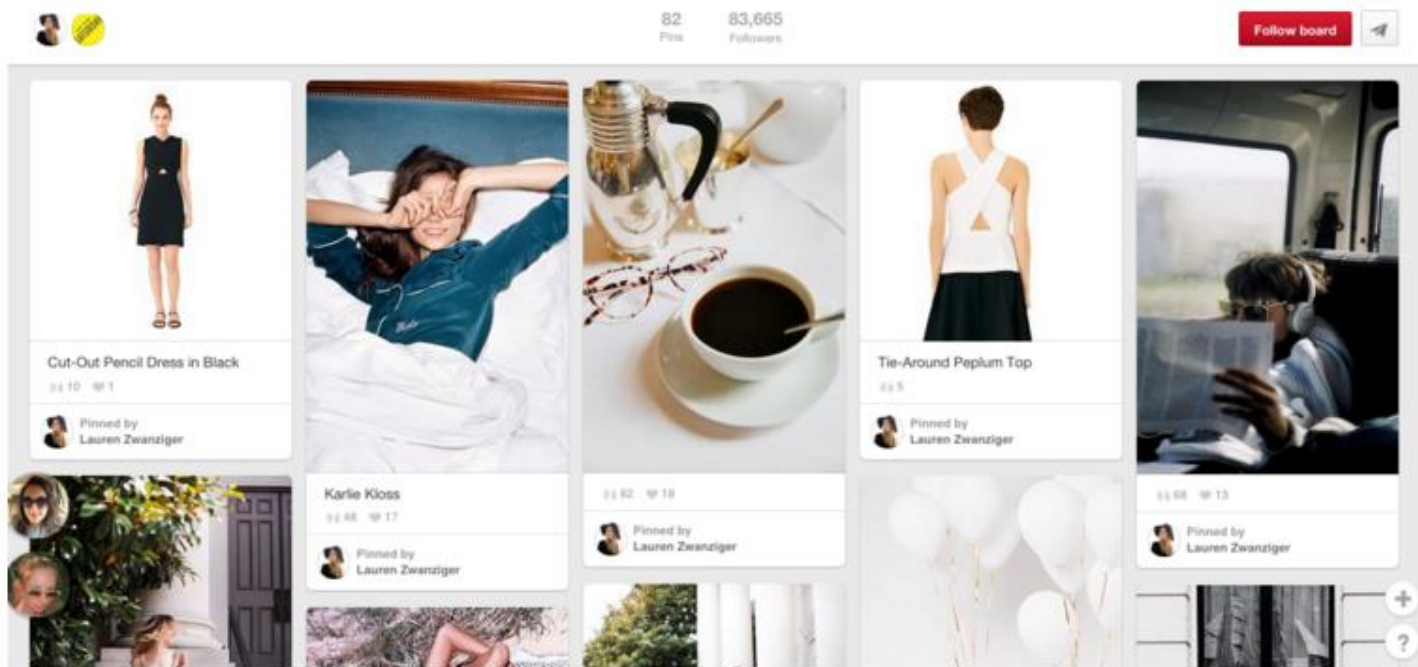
82
Pins

83,665
Followers

Follow board

Cut-Out Pencil Dress in Black
10 1

Pinned by
Lauren Zwanziger

Karlie Kloss
48 17

Pinned by
Lauren Zwanziger

82 18

Pinned by
Lauren Zwanziger

Tie-Around Peplum Top
5

Pinned by
Lauren Zwanziger

68 13

Pinned by
Lauren Zwanziger

+
?